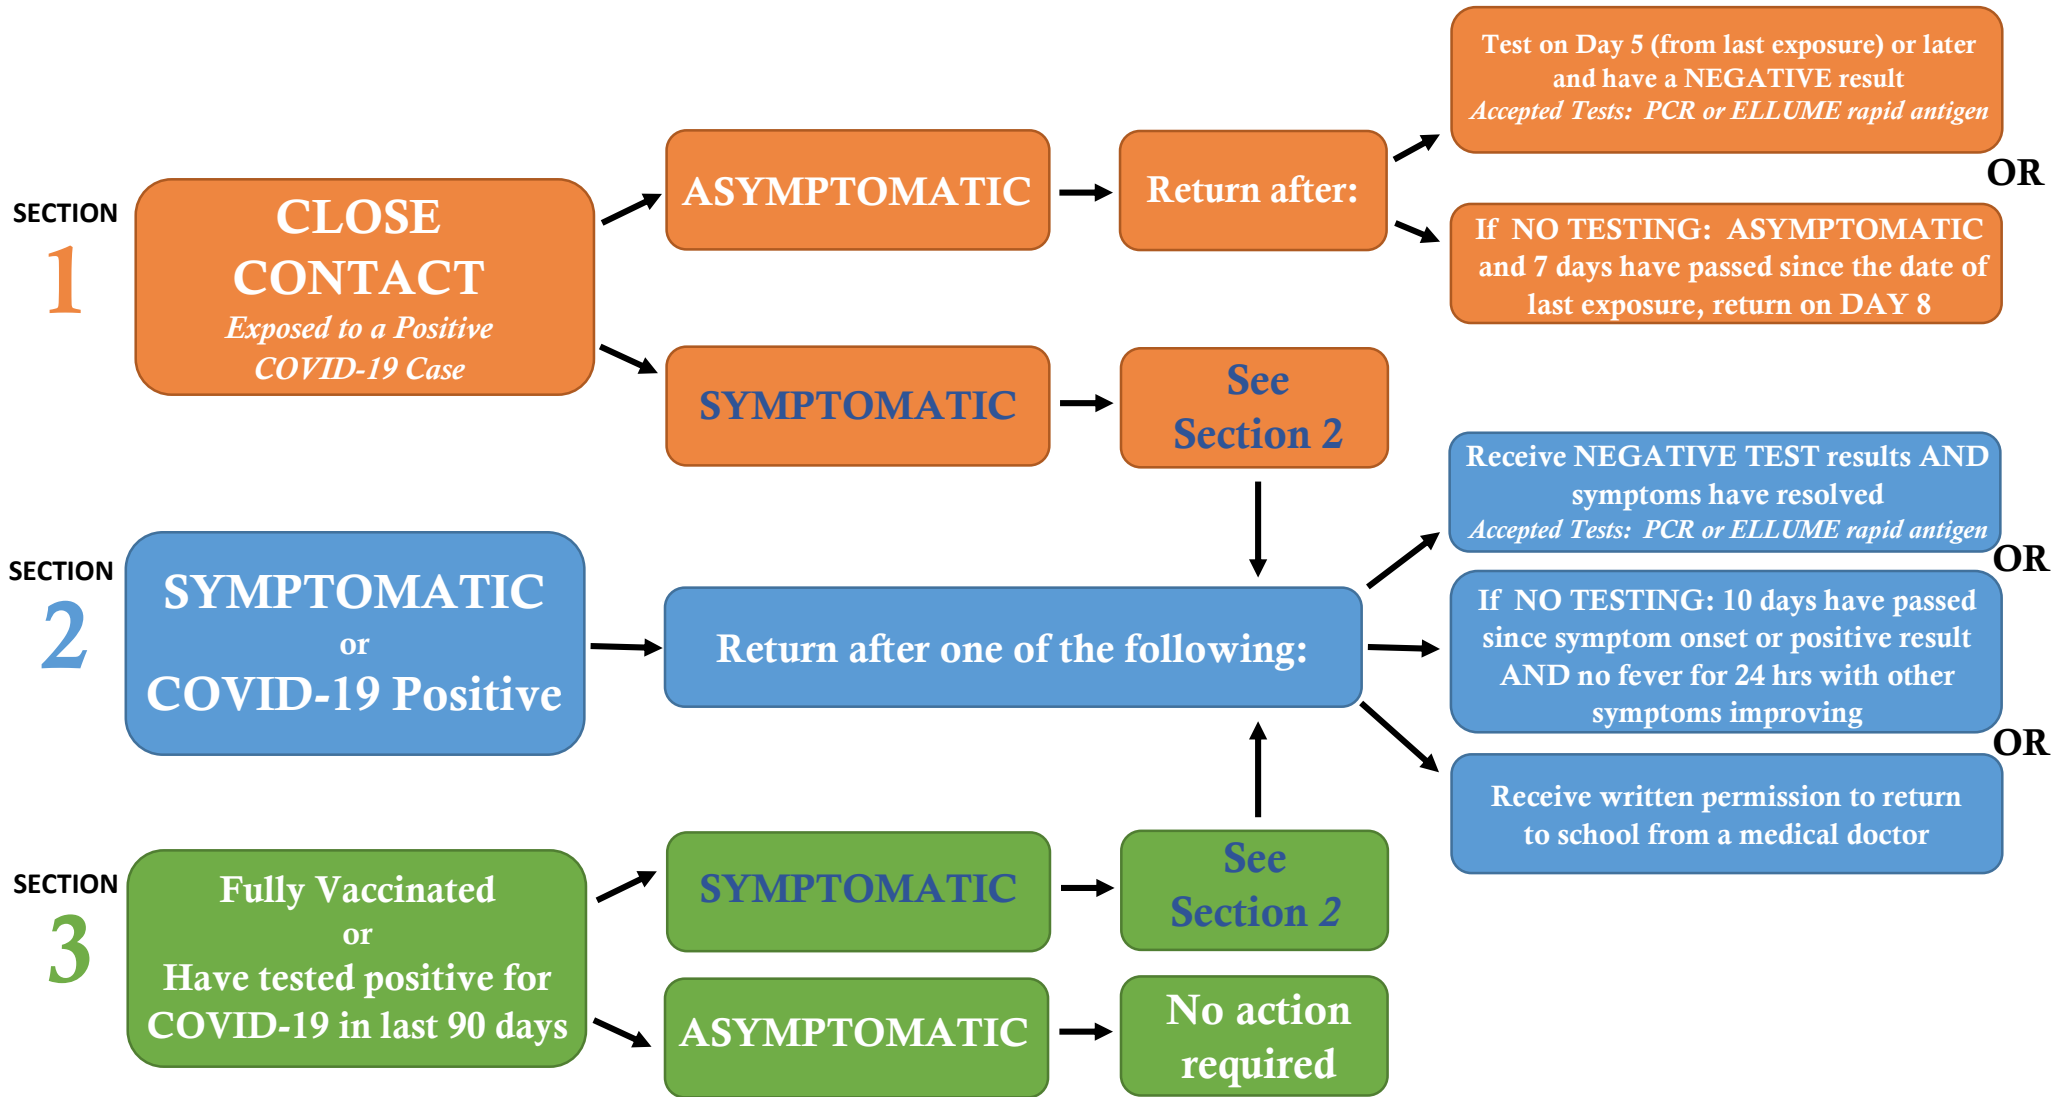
SECTION 1

CLOSE CONTACT
Exposed to a Positive COVID-19 Case

ASYMPTOMATIC

Return after:

Test on Day 5 (from last exposure) or later and have a NEGATIVE result
Accepted Tests: PCR or ELLUME rapid antigen

OR

If NO TESTING: ASYMPTOMATIC and 7 days have passed since the date of last exposure, return on DAY 8

SYMPTOMATIC

See Section 2

SECTION 2

SYMPTOMATIC
or
COVID-19 Positive

Return after one of the following:

Receive NEGATIVE TEST results AND symptoms have resolved
Accepted Tests: PCR or ELLUME rapid antigen

OR

If NO TESTING: 10 days have passed since symptom onset or positive result AND no fever for 24 hrs with other symptoms improving

OR

Receive written permission to return to school from a medical doctor

SECTION 3

Fully Vaccinated
or
Have tested positive for COVID-19 in last 90 days

SYMPTOMATIC

See Section 2

ASYMPTOMATIC

No action required